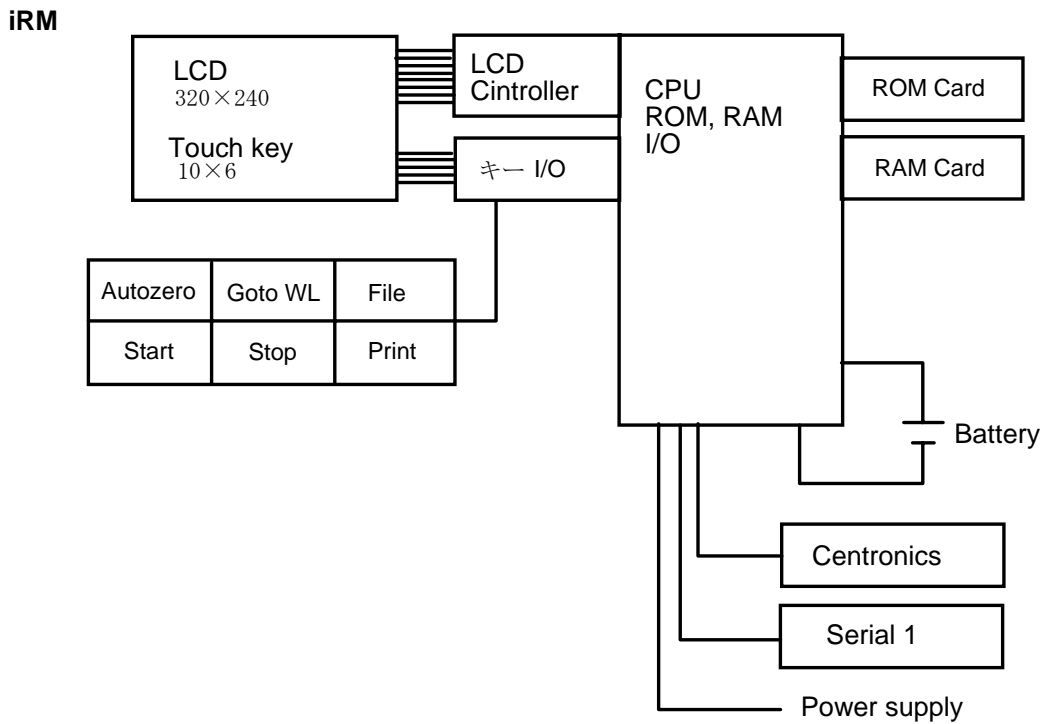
iRM

LCD
320×240

Touch key
10×6

LCD
Cintroller

キー I/O

CPU
ROM, RAM
I/O

ROM Card

RAM Card

| Autozero | Goto WL | File |
|---|---|---|
| Start | Stop | Print |

Battery

Centronics

Serial 1

Power supply